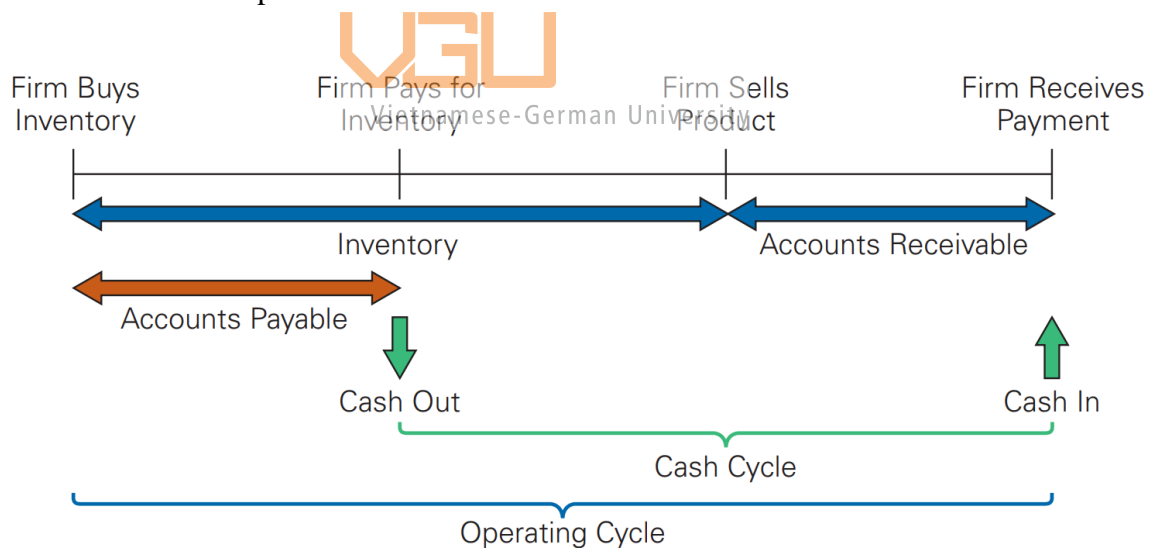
VGU
Vietnamese-German University

Firm Buys Inventory

Firm Pays for Inventory

Firm Sells Product

Firm Receives Payment

Inventory

Accounts Receivable

Accounts Payable

Cash Out

Cash In

Cash Cycle

Operating Cycle